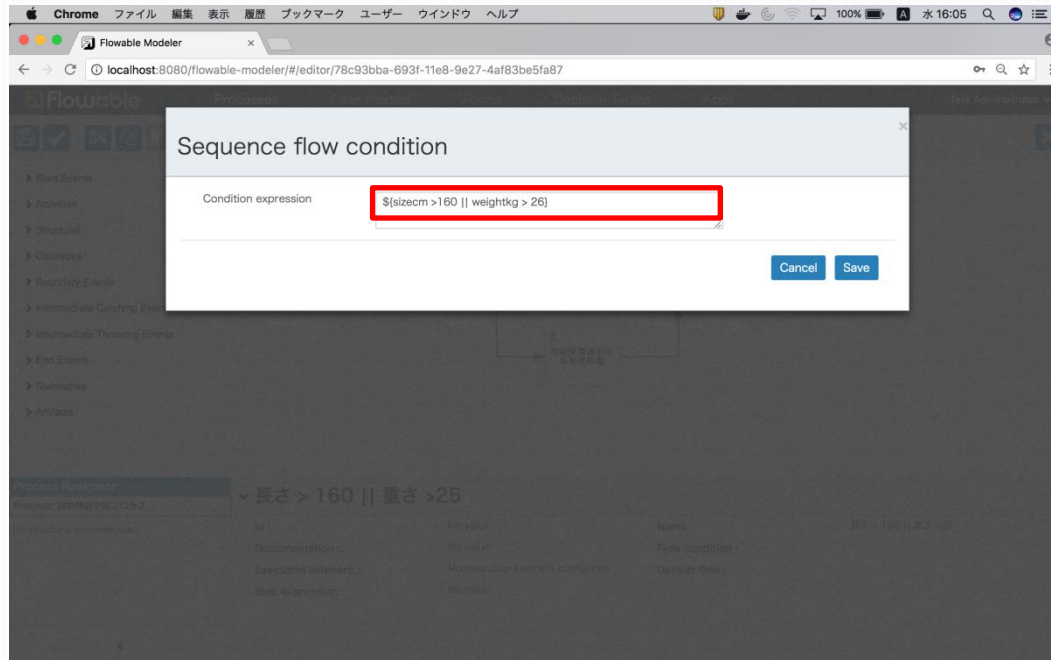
Chrome ファイル 編集 表示 履歴 ブックマーク ユーザー ウインドウ ヘルプ 100% 水 16:05

Flowable Modeler

localhost:8080/flowable-modeler/#/editor/78c93bba-693f-11e8-9e27-4af83be5fa87

Flowable Processes Case models Forms Decision Tables Apps

Start Events
Activities
Structural
Gateways
Boundary Events
Intermediate Catching Events
Intermediate Throwing Events
End Events
Swimlanes
Artifacts

Sequence flow condition

Condition expression ${sizecm >160 || weightkg > 26}

Cancel Save

Process Navigator

長さ > 160 || 重さ >25

Id : No value
Documentation : No value
Execution listeners : No execution listeners configured
Skip expression : No value
Name : 長さ > 160 || 重さ >25
Flow condition :
Default flow :